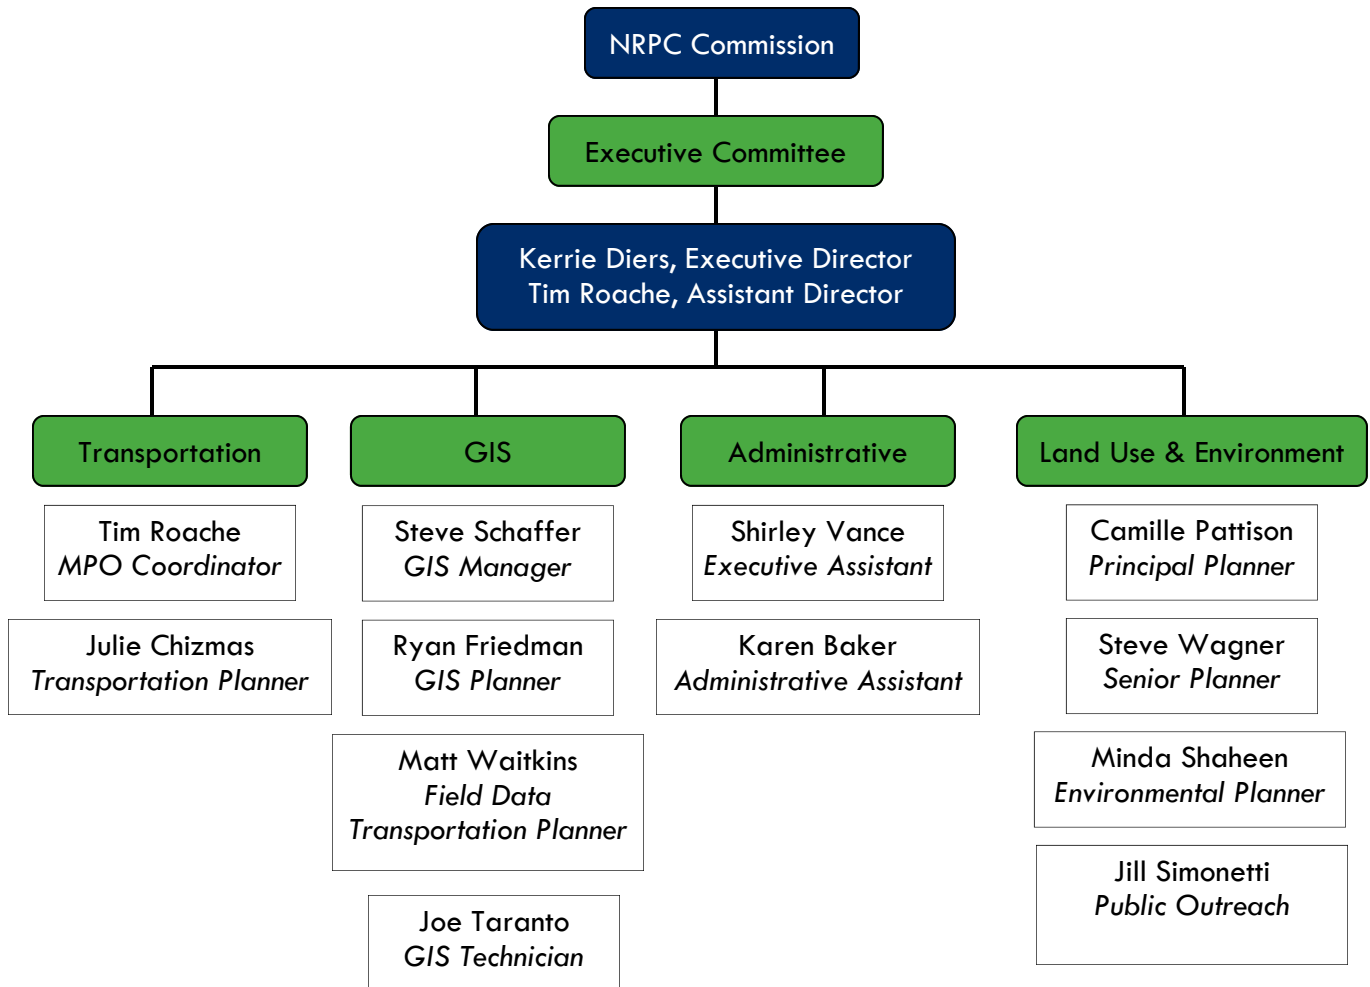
NRPC Commission

Executive Committee

Kerrie Diers, Executive Director
Tim Roache, Assistant Director

Transportation

Tim Roache
MPO Coordinator

Julie Chizmas
Transportation Planner

GIS

Steve Schaffer
GIS Manager

Ryan Friedman
GIS Planner

Matt Waitkins
Field Data
Transportation Planner

Joe Taranto
GIS Technician

Administrative

Shirley Vance
Executive Assistant

Karen Baker
Administrative Assistant

Land Use & Environment

Camille Pattison
Principal Planner

Steve Wagner
Senior Planner

Minda Shaheen
Environmental Planner

Jill Simonetti
Public Outreach